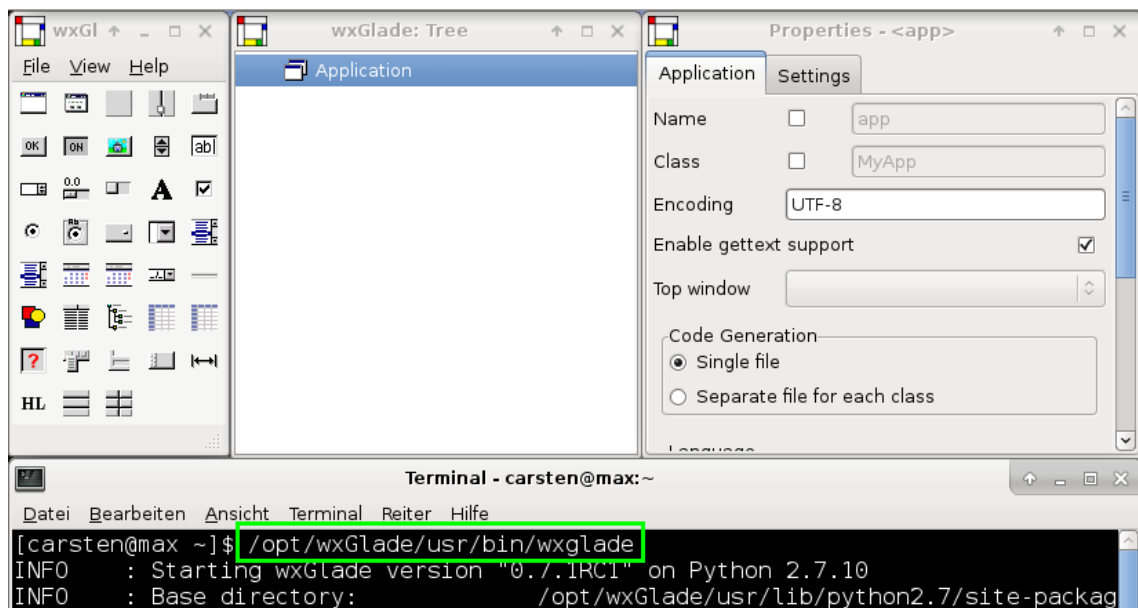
wxGl

File View Help

OK ON abl

A

HL

wxGlade: Tree

Application

Properties - <app>

Application Settings

Name app

Class MyApp

Encoding UTF-8

Enable gettext support

Top window

Code Generation

Single file

Separate file for each class

Terminal - carsten@max:~

Datei Bearbeiten Ansicht Terminal Reiter Hilfe

[carsten@max ~]$ /opt/wxGlade/usr/bin/wxglade
INFO : Starting wxGlade version "0.7.1RC1" on Python 2.7.10
INFO : Base directory: /opt/wxGlade/usr/lib/python2.7/site-packag